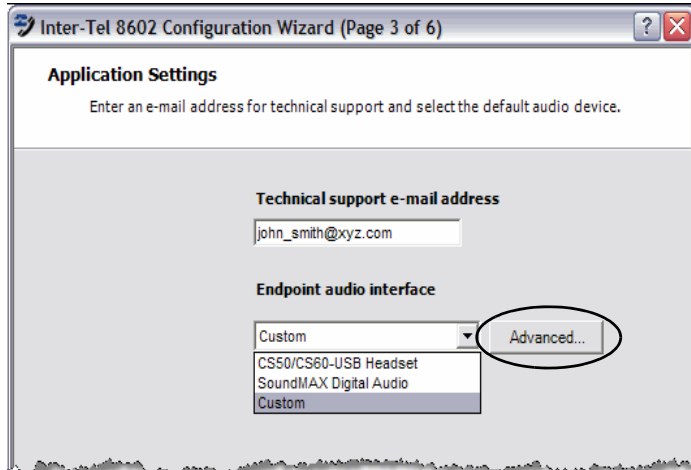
Inter-Tel 8602 Configuration Wizard (Page 3 of 6)

?

X

Application Settings

Enter an e-mail address for technical support and select the default audio device.

Technical support e-mail address

john_smith@xyz.com

Endpoint audio interface

Custom

Advanced...

CS50/CS60-USB Headset
SoundMAX Digital Audio
Custom